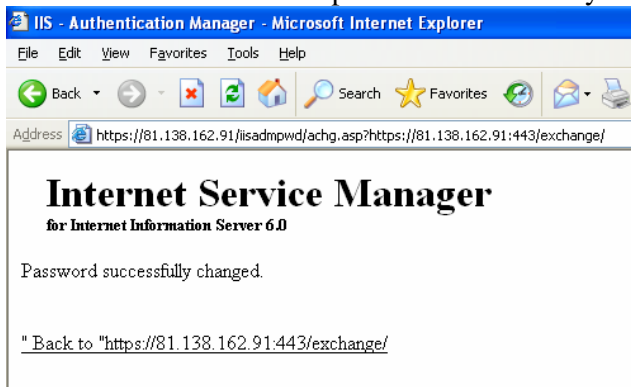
IIS - Authentication Manager - Microsoft Internet Explorer

File Edit View Favorites Tools Help

Back Search Favorites

Address https://81.138.162.91/iisadmpwd/achg.asp?https://81.138.162.91:443/exchange/

Internet Service Manager

for Internet Information Server 6.0

Password successfully changed.

" Back to "https://81.138.162.91:443/exchange/